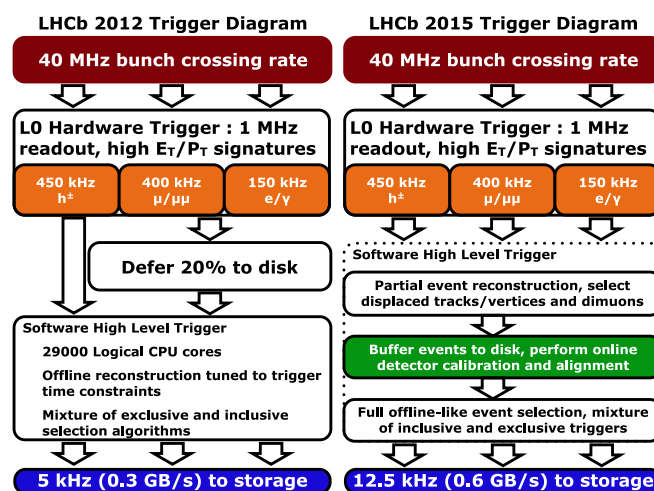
LHCb 2012 Trigger Diagram

40 MHz bunch crossing rate

L0 Hardware Trigger : 1 MHz readout, high $E_T/P_T$ signatures

450 kHz $h^{\pm}$

400 kHz $\mu/\mu\mu$

150 kHz $e/\gamma$

Defer 20% to disk

Software High Level Trigger

29000 Logical CPU cores

Offline reconstruction tuned to trigger time constraints

Mixture of exclusive and inclusive selection algorithms

5 kHz (0.3 GB/s) to storage

LHCb 2015 Trigger Diagram

40 MHz bunch crossing rate

L0 Hardware Trigger : 1 MHz readout, high $E_T/P_T$ signatures

450 kHz $h^{\pm}$

400 kHz $\mu/\mu\mu$

150 kHz $e/\gamma$

Software High Level Trigger

Partial event reconstruction, select displaced tracks/vertices and dimuons

Buffer events to disk, perform online detector calibration and alignment

Full offline-like event selection, mixture of inclusive and exclusive triggers

12.5 kHz (0.6 GB/s) to storage